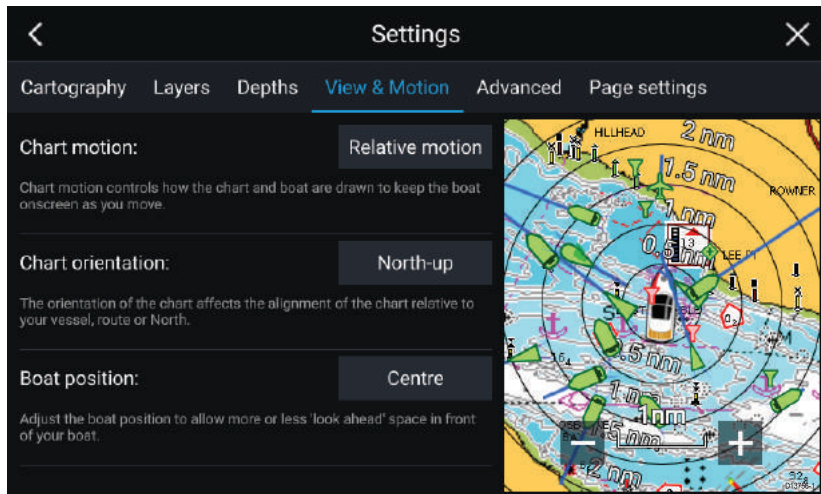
Settings

Cartography Layers Depths View & Motion Advanced Page settings

Chart motion:

Relative motion

Chart motion controls how the chart and boat are drawn to keep the boat onscreen as you move.

Chart orientation:

North-up

The orientation of the chart affects the alignment of the chart relative to your vessel, route or North.

Boat position:

Centre

Adjust the boat position to allow more or less 'look ahead' space in front of your boat.

HILLHEAD
2 nm
1.5 nm
ROWNER
1 nm
0.5 nm
LEE PT
.5 nm
1 nm
1 nm
1.5 nm
2 nm
−
+